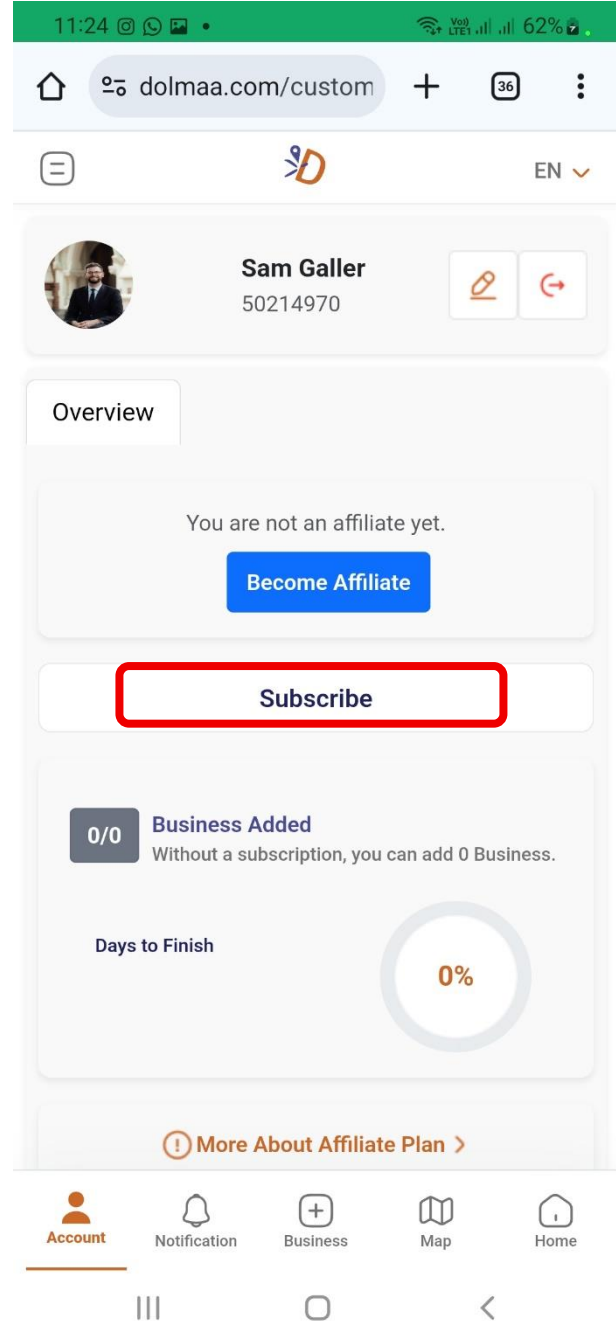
11:24 • Vo) LTE1 62%

dolmaa.com/custom

36

EN

Sam Galler
50214970

Overview

You are not an affiliate yet.

Become Affiliate

Subscribe

0/0 Business Added
Without a subscription, you can add 0 Business.

Days to Finish

0%

More About Affiliate Plan >

Account Notification Business Map Home